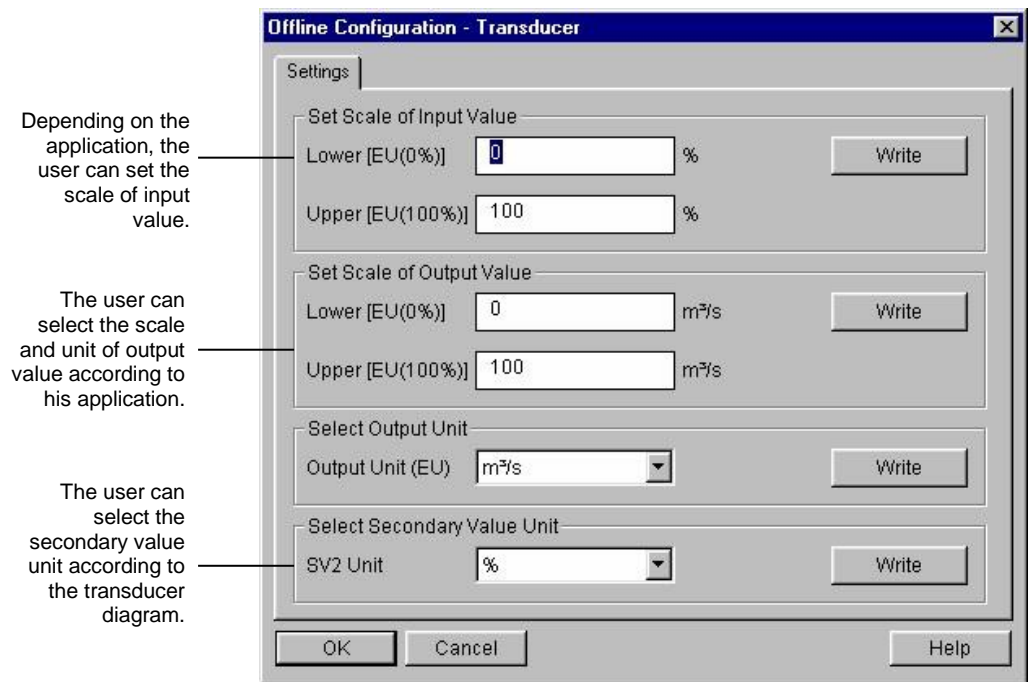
Depending on the application, the user can set the scale of input value.

The user can select the scale and unit of output value according to his application.

The user can select the secondary value unit according to the transducer diagram.

Offline Configuration - Transducer

Settings

Set Scale of Input Value

Lower [EU(0%)] 0 %

Write

Upper [EU(100%)] 100 %

Set Scale of Output Value

Lower [EU(0%)] 0 $m^3/s$

Write

Upper [EU(100%)] 100 $m^3/s$

Select Output Unit

Output Unit (EU) $m^3/s$

Write

Select Secondary Value Unit

SV2 Unit %

Write

OK

Cancel

Help